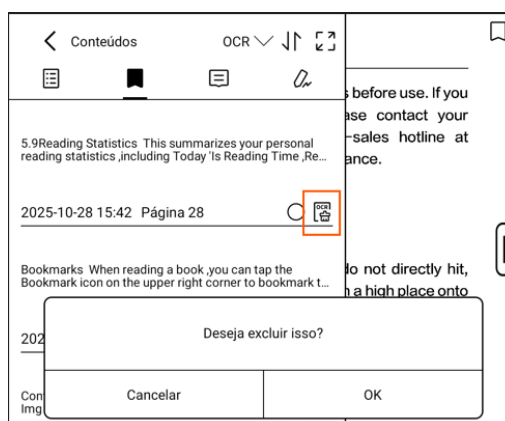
Conteúdos

OCR

5.9Reading Statistics This summarizes your personal reading statistics ,including Today 'Is Reading Time ,Re...

2025-10-28 15:42 Página 28

OCR

Bookmarks When reading a book ,you can tap the Bookmark icon on the upper right corner to bookmark t...

202

Con
Img

Deseja excluir isso?

Cancelar

OK

s before use. If you
ase contact your
-sales hotline at
ance.

do not directly hit,
a high place onto